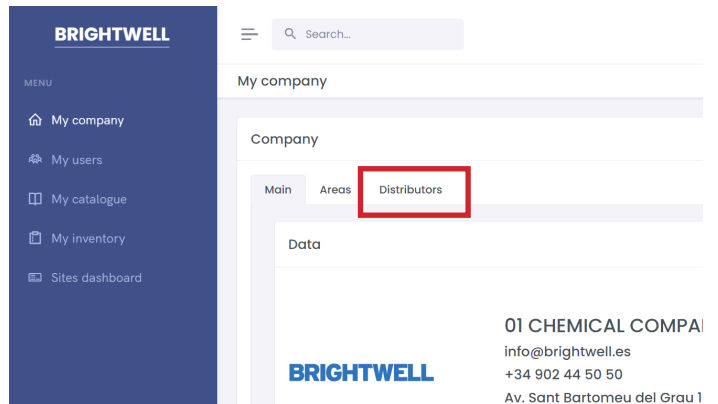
BRIGHTWELL

MENU

My company

My users

My catalogue

My inventory

Sites dashboard

Search...

My company

Company

Main Areas Distributors

Data

BRIGHTWELL

01 CHEMICAL COMPA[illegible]

info@brightwell.es

+34 902 44 50 50

Av. Sant Bartomeu del Grau 1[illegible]